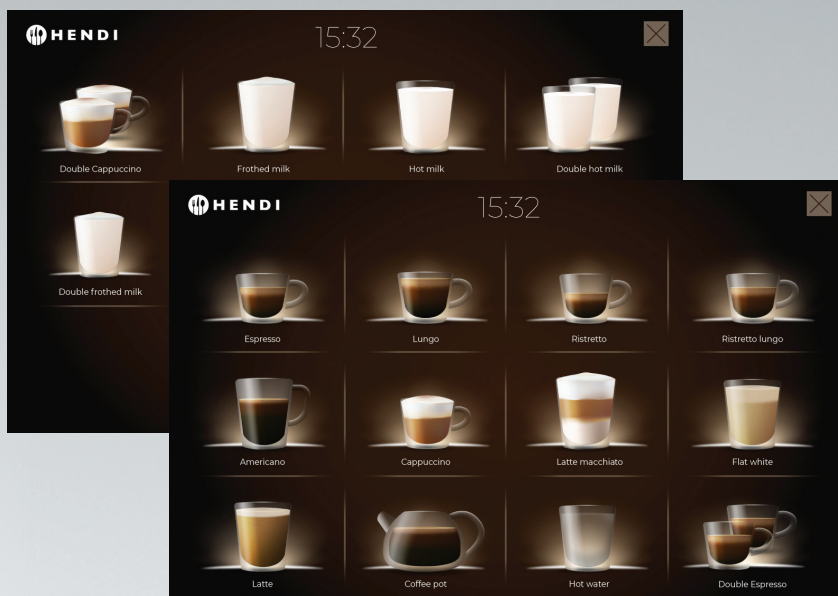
HENDI

15:32

Double Cappuccino

Frothed milk

Hot milk

Double hot milk

Double frothed milk

HENDI

15:32

Espresso

Lungo

Ristretto

Ristretto lungo

Americano

Cappuccino

Latte macchiato

Flat white

Latte

Coffee pot

Hot water

Double Espresso